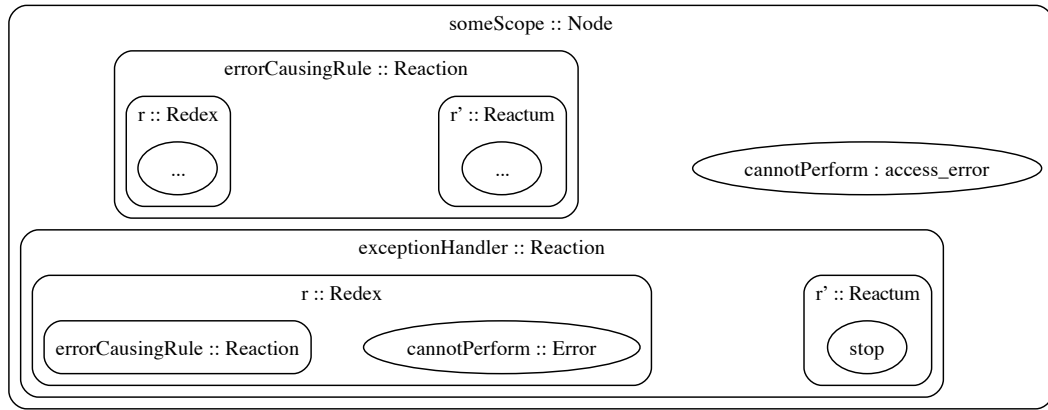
someScope :: Node

errorCausingRule :: Reaction

r :: Redex

...

r’ :: Reactum

...

cannotPerform : access_error

exceptionHandler :: Reaction

r :: Redex

errorCausingRule :: Reaction

cannotPerform :: Error

r’ :: Reactum

stop